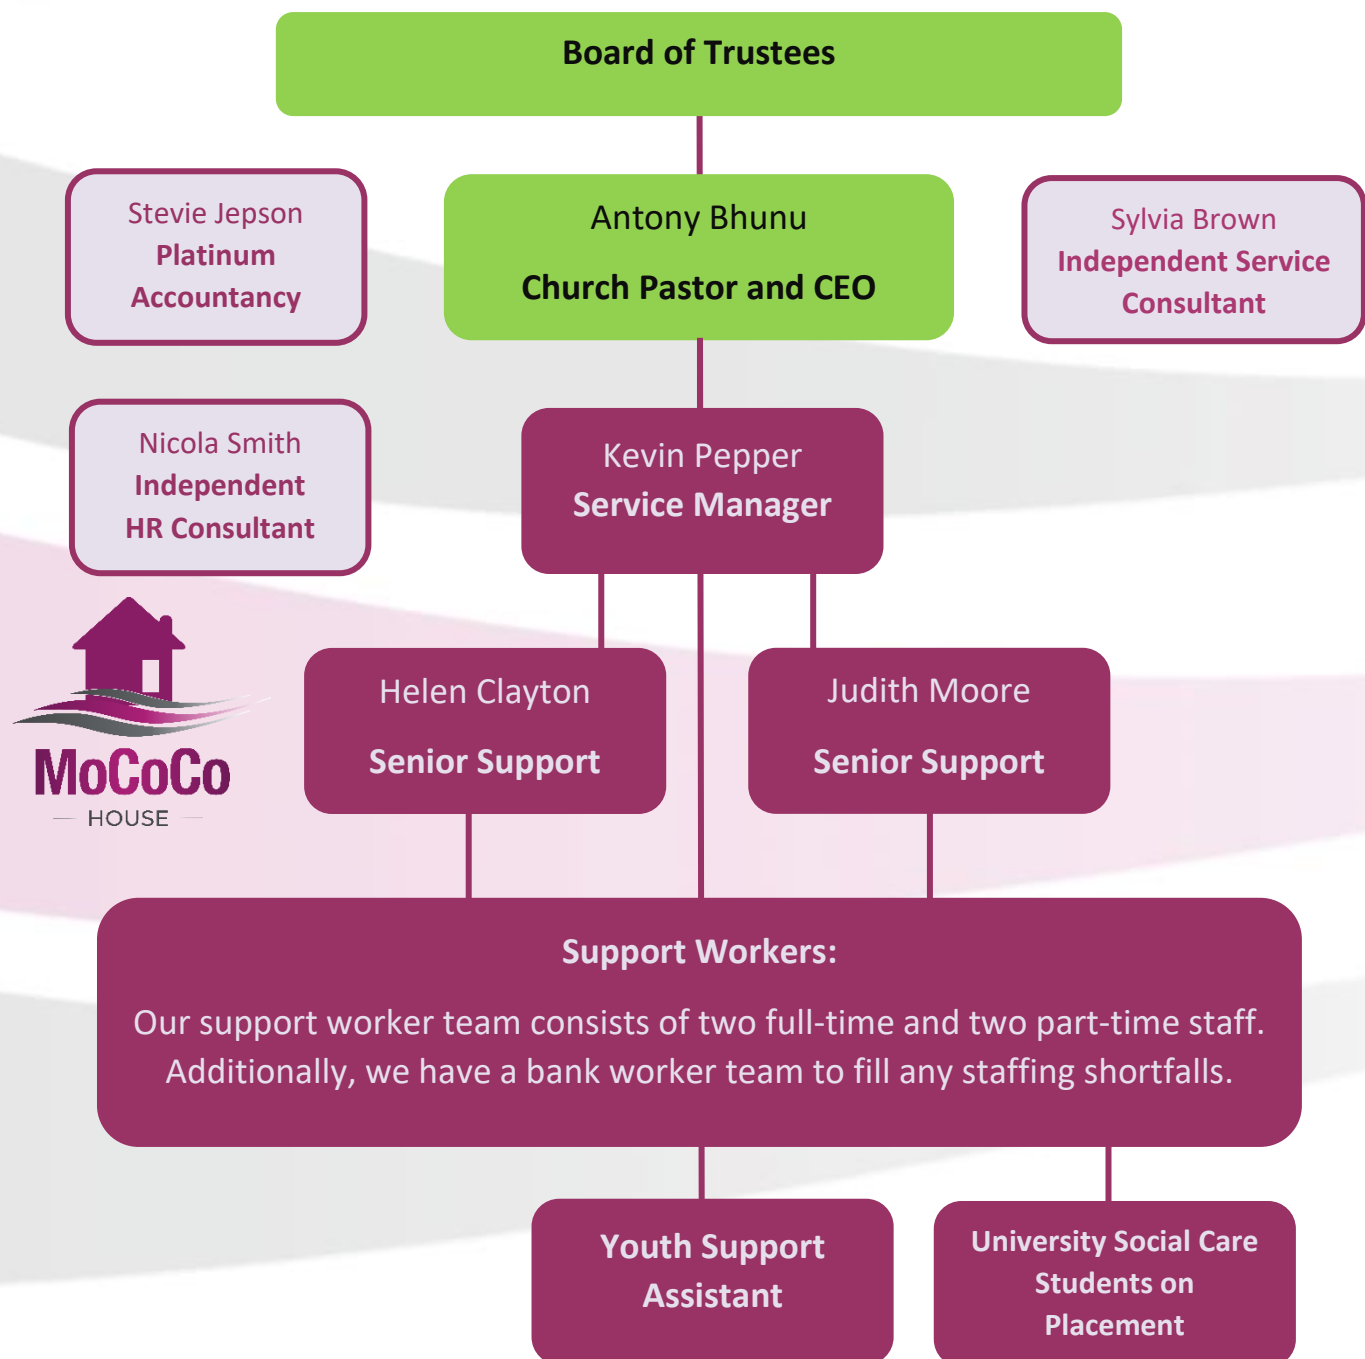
Board of Trustees

Stevie Jepson
Platinum Accountancy

Antony Bhunu
Church Pastor and CEO

Sylvia Brown
Independent Service Consultant

Nicola Smith
Independent HR Consultant

Kevin Pepper
Service Manager

MoCoCo
HOUSE

Helen Clayton
Senior Support

Judith Moore
Senior Support

Support Workers:

Our support worker team consists of two full-time and two part-time staff. Additionally, we have a bank worker team to fill any staffing shortfalls.

Youth Support Assistant

University Social Care Students on Placement